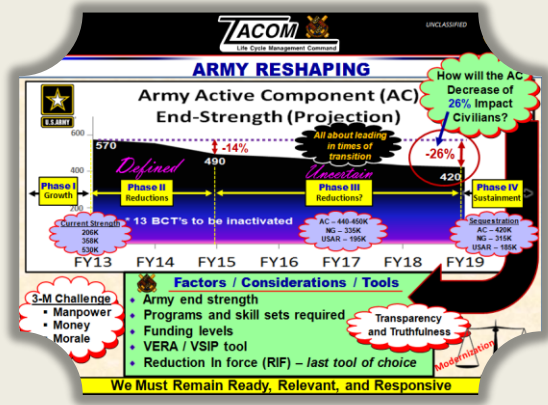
TACOM
Life Cycle Management Command
UNCLASSIFIED

ARMY RESHAPING

U.S. ARMY

Army Active Component (AC) End-Strength (Projection)

How will the AC Decrease of 26% Impact Civilians?

600
400
200

570
490
420

-14%
-26%

Defined
Uncertain

All about leading in times of transition

Phase I Growth
Phase II Reductions
Phase III Reductions?
Phase IV Sustainment

Current Strength
206K
358K
530K

* 13 BCT's to be inactivated

AC – 440-450K
NG – 335K
USAR – 195K

Sequestration
AC – 420K
NG – 315K
USAR – 185K

FY13 FY14 FY15 FY16 FY17 FY18 FY19

Factors / Considerations / Tools
Army end strength
Programs and skill sets required
Funding levels
VERA / VSIP tool
Reduction In force (RIF) – last tool of choice

3-M Challenge
Manpower
Money
Morale

Transparency and Truthfulness

Modernization

We Must Remain Ready, Relevant, and Responsive